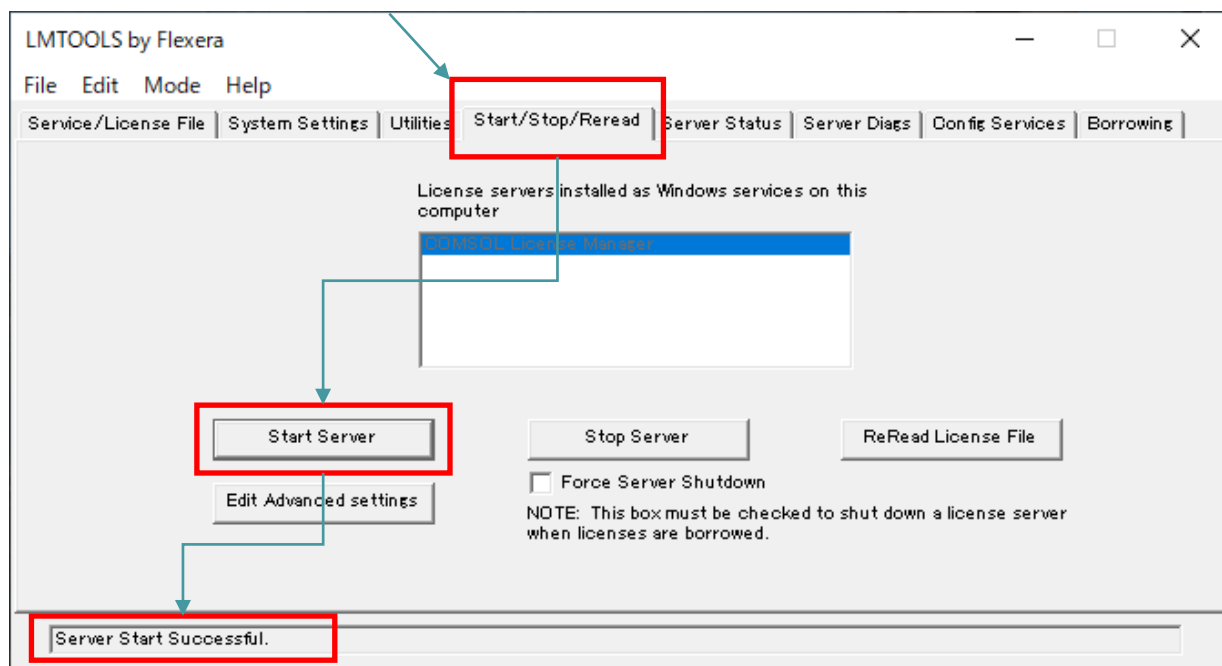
LMTOOLS by Flexera

File Edit Mode Help

Service/License File | System Settings | Utilities | Start/Stop/Reread | Server Status | Server Diags | Config Services | Borrowing

License servers installed as Windows services on this computer

COMSOL License Manager

Start Server

Stop Server

ReRead License File

Force Server Shutdown

Edit Advanced settings

NOTE: This box must be checked to shut down a license server when licenses are borrowed.

Server Start Successful.